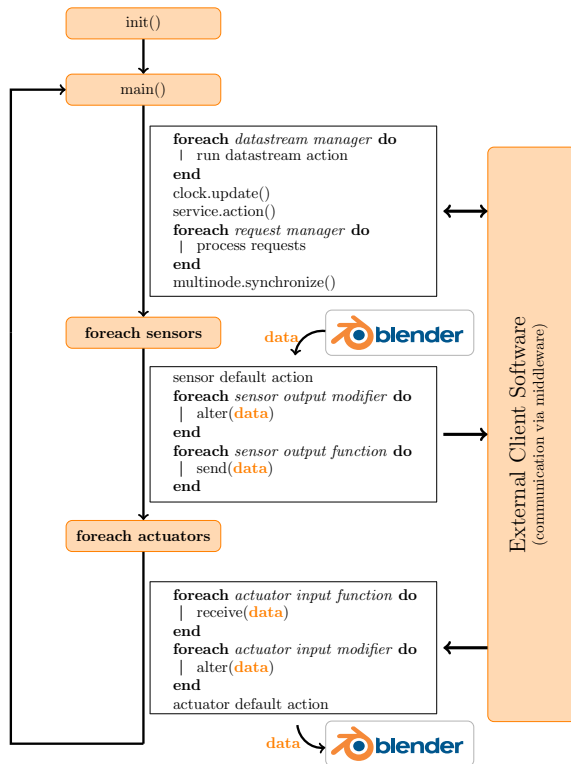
init()

main()

**foreach** *datastream manager* **do**
| run datastream action
**end**
clock.update()
service.action()
**foreach** *request manager* **do**
| process requests
**end**
multinode.synchronize()

**foreach sensors**

data

blender

sensor default action
**foreach** *sensor output modifier* **do**
| alter(data)
**end**
**foreach** *sensor output function* **do**
| send(data)
**end**

**foreach actuators**

**foreach** *actuator input function* **do**
| receive(data)
**end**
**foreach** *actuator input modifier* **do**
| alter(data)
**end**
actuator default action

data

blender

External Client Software
(communication via middleware)